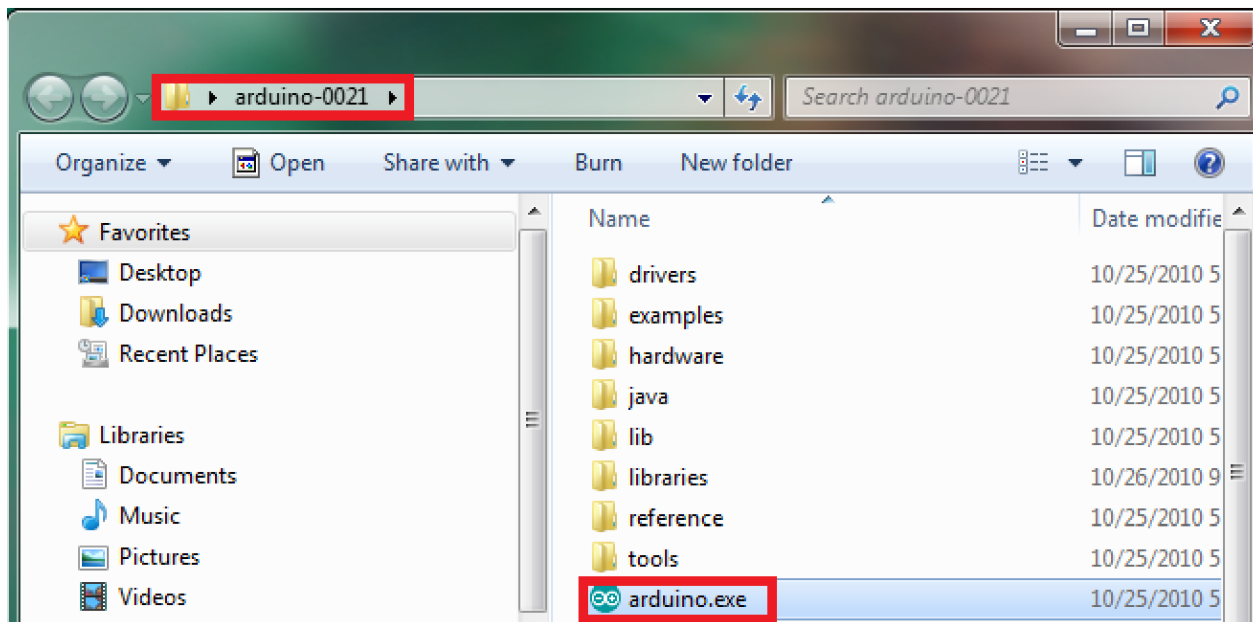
arduino-0021

Search arduino-0021

Organize
Open
Share with
Burn
New folder

Favorites
Desktop
Downloads
Recent Places

Libraries
Documents
Music
Pictures
Videos

| Name | Date modifie |
|---|---|
| drivers | 10/25/2010 5 |
| examples | 10/25/2010 5 |
| hardware | 10/25/2010 5 |
| java | 10/25/2010 5 |
| lib | 10/25/2010 5 |
| libraries | 10/26/2010 9 |
| reference | 10/25/2010 5 |
| tools | 10/25/2010 5 |
| arduino.exe | 10/25/2010 5 |